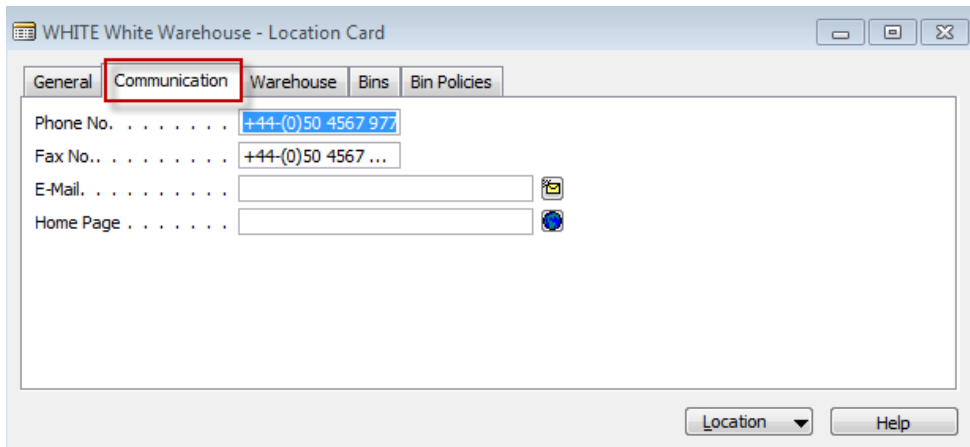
WHITE White Warehouse - Location Card

General | Communication | Warehouse | Bins | Bin Policies

Phone No. . . . . . . . . +44-(0)50 4567 977
Fax No.. . . . . . . . . . +44-(0)50 4567 ...
E-Mail. . . . . . . . . . .
Home Page . . . . . . .

Location ▼ | Help